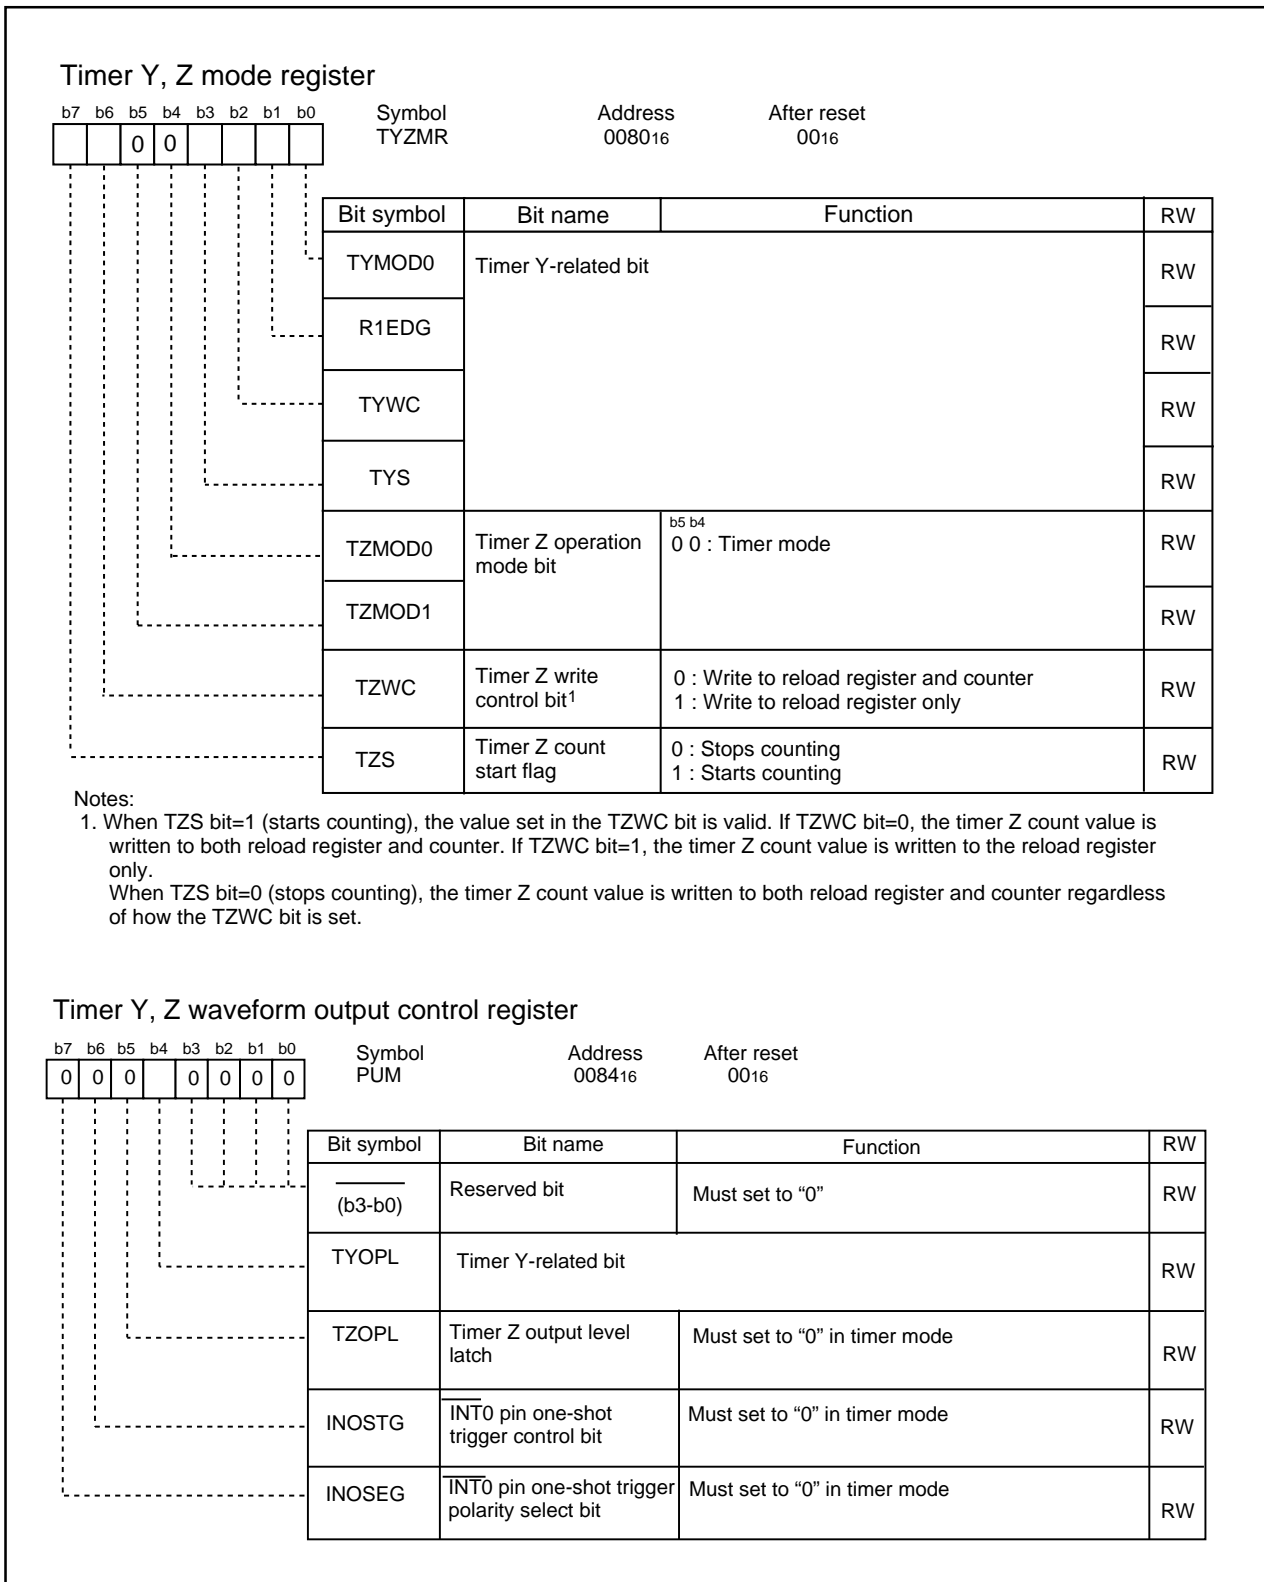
Timer Y, Z mode register

b7 b6 b5 b4 b3 b2 b1 b0

0 0

Symbol TYZMR

Address $0080_{16}$

After reset $00_{16}$

| Bit symbol | Bit name | Function | RW |
|---|---|---|---|
| TYMOD0 | Timer Y-related bit | | RW |
| R1EDG | | | RW |
| TYWC | | | RW |
| TYS | | | RW |
| TZMOD0 | Timer Z operation mode bit | b5 b4<br>0 0 : Timer mode | RW |
| TZMOD1 | | | RW |
| TZWC | Timer Z write control bit$^1$ | 0 : Write to reload register and counter<br>1 : Write to reload register only | RW |
| TZS | Timer Z count start flag | 0 : Stops counting<br>1 : Starts counting | RW |

Notes:
1. When TZS bit=1 (starts counting), the value set in the TZWC bit is valid. If TZWC bit=0, the timer Z count value is written to both reload register and counter. If TZWC bit=1, the timer Z count value is written to the reload register only.
When TZS bit=0 (stops counting), the timer Z count value is written to both reload register and counter regardless of how the TZWC bit is set.

Timer Y, Z waveform output control register

b7 b6 b5 b4 b3 b2 b1 b0

0 0 0 0 0 0 0

Symbol PUM

Address $0084_{16}$

After reset $00_{16}$

| Bit symbol | Bit name | Function | RW |
|---|---|---|---|
| (b3-b0) | Reserved bit | Must set to “0” | RW |
| TYOPL | Timer Y-related bit | | RW |
| TZOPL | Timer Z output level latch | Must set to “0” in timer mode | RW |
| INOSTG | $\overline{INT0}$ pin one-shot trigger control bit | Must set to “0” in timer mode | RW |
| INOSEG | $\overline{INT0}$ pin one-shot trigger polarity select bit | Must set to “0” in timer mode | RW |